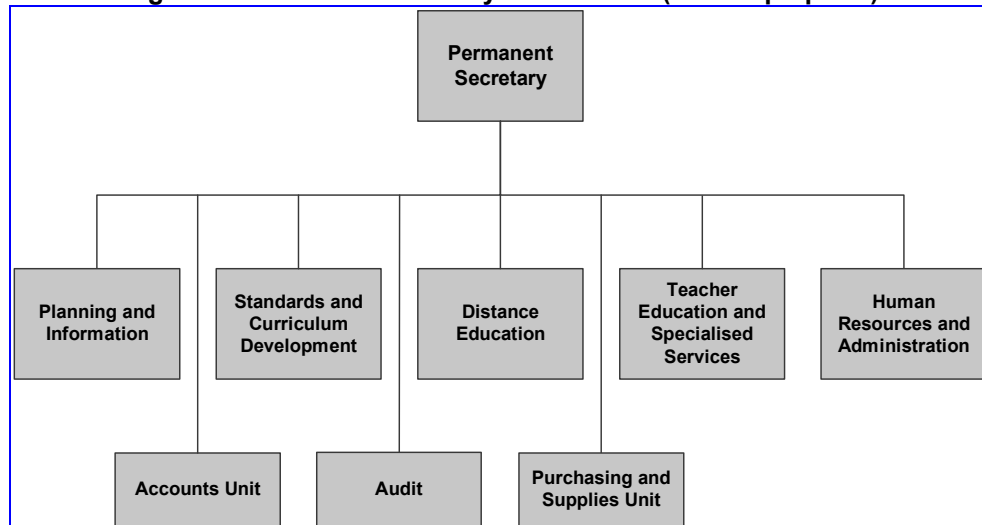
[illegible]

Permanent Secretary

Planning and Information

Standards and Curriculum Development

Distance Education

Teacher Education and Specialised Services

Human Resources and Administration

Accounts Unit

Audit

Purchasing and Supplies Unit